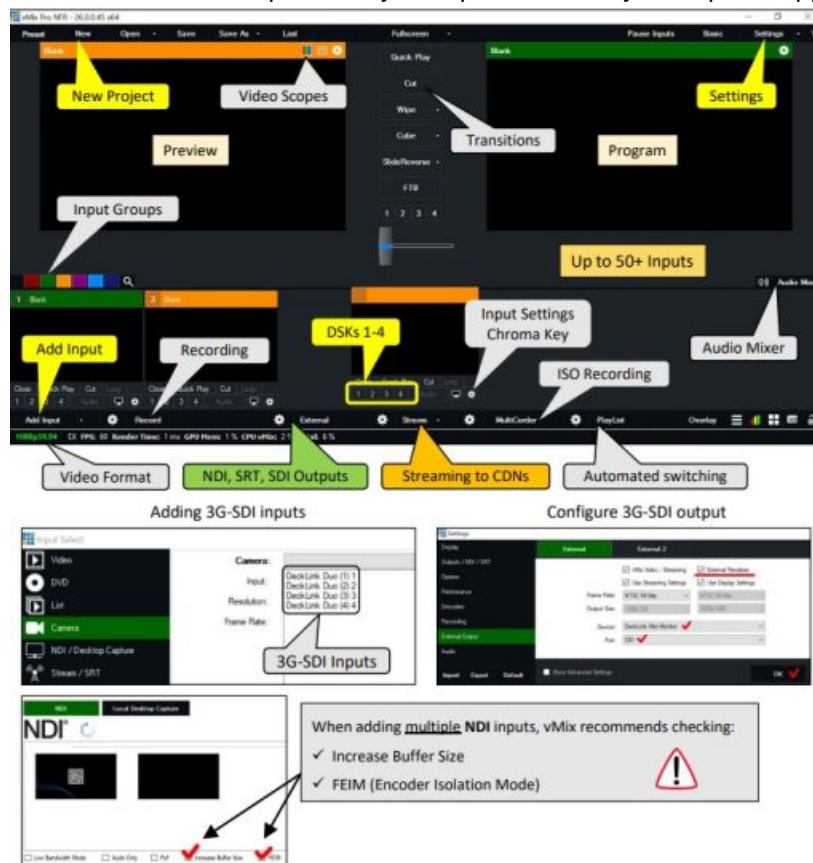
vMix Pro NFR - 26.0.0.45 x64

Preset New Open Save Save As Last Fullscreen Pause Inputs Basic Settings

Blank

New Project

Video Scopes

Quick Play

Cut

Wipe

Cube

SlideReverse

FTB

1 2 3 4

Transitions

Settings

Preview

Program

Input Groups

Up to 50+ Inputs

1 Blank

2 Blank

Add Input

Recording

DSKs 1-4

Input Settings Chroma Key

Audio Mixer

ISO Recording

Close Quick Play Cut Loop

1 2 3 4

Add Input Record External Stream MultiCorder PlayList Overlay

1080p29.94 FPS: 60 Render Time: 1 ms GPU Mem: 1% CPU vMix: 2% Total: 6%

Video Format

NDI, SRT, SDI Outputs

Streaming to CDNs

Automated switching

Adding 3G-SDI inputs

Configure 3G-SDI output

Input Select

Video

DVD

List

Camera

NDI / Desktop Capture

Stream / SRT

Camera:

Input:

Resolution:

Frame Rate:

DeckLink Duo (1) 1
DeckLink Duo (2) 2
DeckLink Duo (3) 3
DeckLink Duo (4) 4

3G-SDI Inputs

Settings

Display

Outputs / NDI / SRT

Options

Performance

Encoders

Recording

External Output

Audio

External

External 2

vMix Video / Streaming

External Renderer

Use Streaming Settings

Use Display Settings

Frame Rate

Output Size

Device

Port

Import Export Default

Show Advanced Settings

OK

NDI

Local Desktop Capture

NDI

Low Bandwidth Mode

Audio Only

PvP

Increase Buffer Size

FEIM

When adding multiple NDI inputs, vMix recommends checking:

✓ Increase Buffer Size

✓ FEIM (Encoder Isolation Mode)